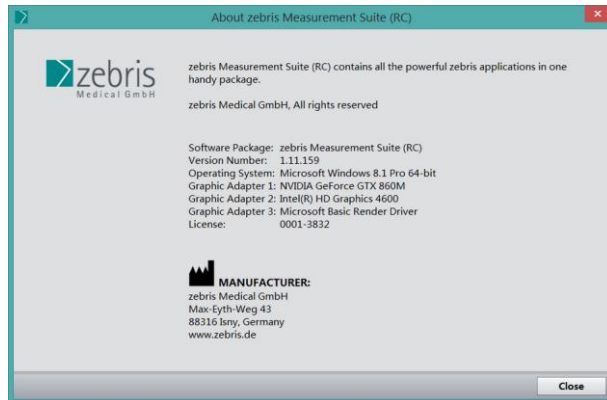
About zebris Measurement Suite (RC)

zebris
Medical GmbH

zebris Measurement Suite (RC) contains all the powerful zebris applications in one handy package.

zebris Medical GmbH, All rights reserved

| | |
|---|---|
| Software Package: | zebris Measurement Suite (RC) |
| Version Number: | 1.11.159 |
| Operating System: | Microsoft Windows 8.1 Pro 64-bit |
| Graphic Adapter 1: | NVIDIA GeForce GTX 860M |
| Graphic Adapter 2: | Intel(R) HD Graphics 4600 |
| Graphic Adapter 3: | Microsoft Basic Render Driver |
| License: | 0001-3832 |

MANUFACTURER:
zebris Medical GmbH
Max-Eyth-Weg 43
88316 Isny, Germany
www.zebris.de

Close